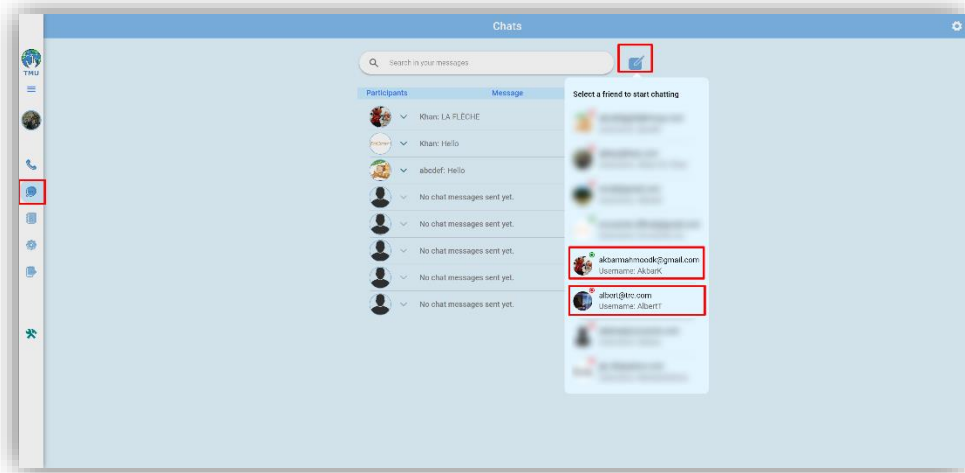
Chats

TMU

Search in your messages

Participants
Message

Khan: LA FLÈCHE
Khan: Hello
abcdef: Hello
No chat messages sent yet.
No chat messages sent yet.
No chat messages sent yet.
No chat messages sent yet.
No chat messages sent yet.

Select a friend to start chatting

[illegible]
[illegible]
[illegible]
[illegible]

akbarmahmoodk@gmail.com
Username: AkbarK

albert@trc.com
Username: AlbertT

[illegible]
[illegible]